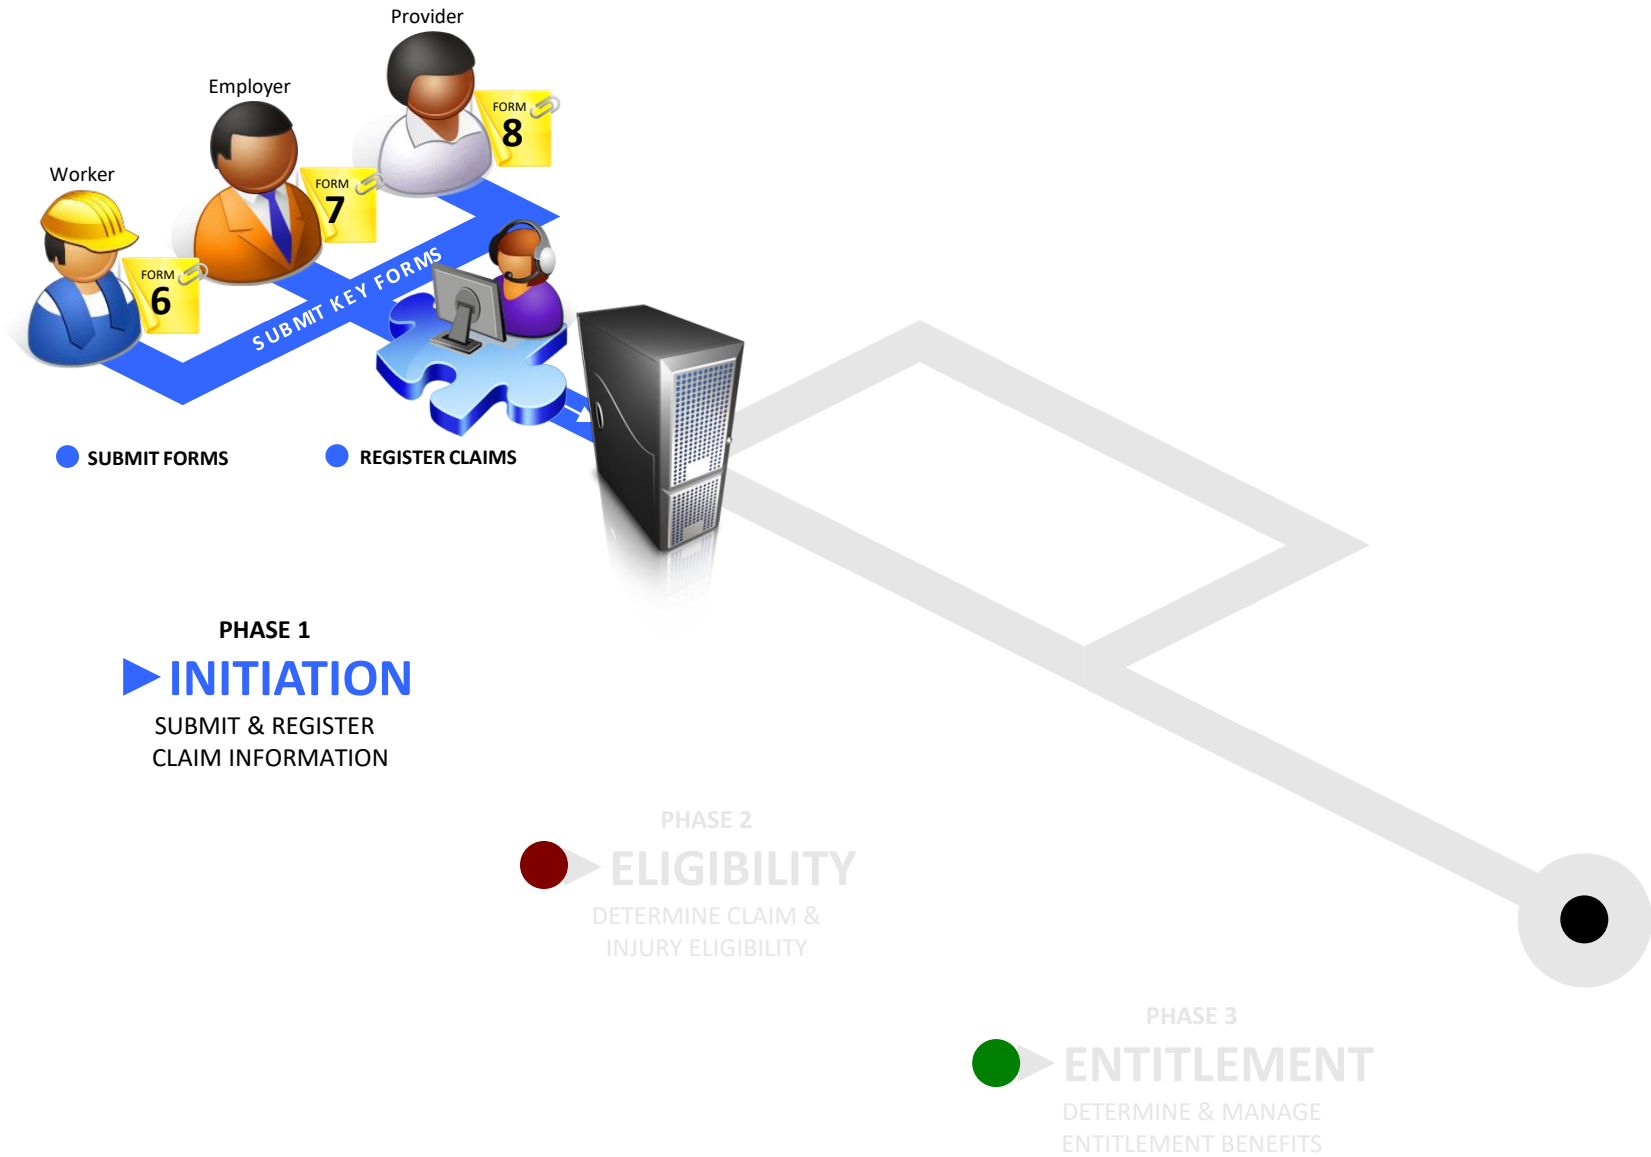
Provider

Employer

Worker

FORM 8

FORM 7

FORM 6

SUBMIT KEY FORMS

SUBMIT FORMS

REGISTER CLAIMS

PHASE 1

INITIATION

SUBMIT & REGISTER CLAIM INFORMATION

PHASE 2

ELIGIBILITY

DETERMINE CLAIM & INJURY ELIGIBILITY

PHASE 3

ENTITLEMENT

DETERMINE & MANAGE ENTITLEMENT BENEFITS